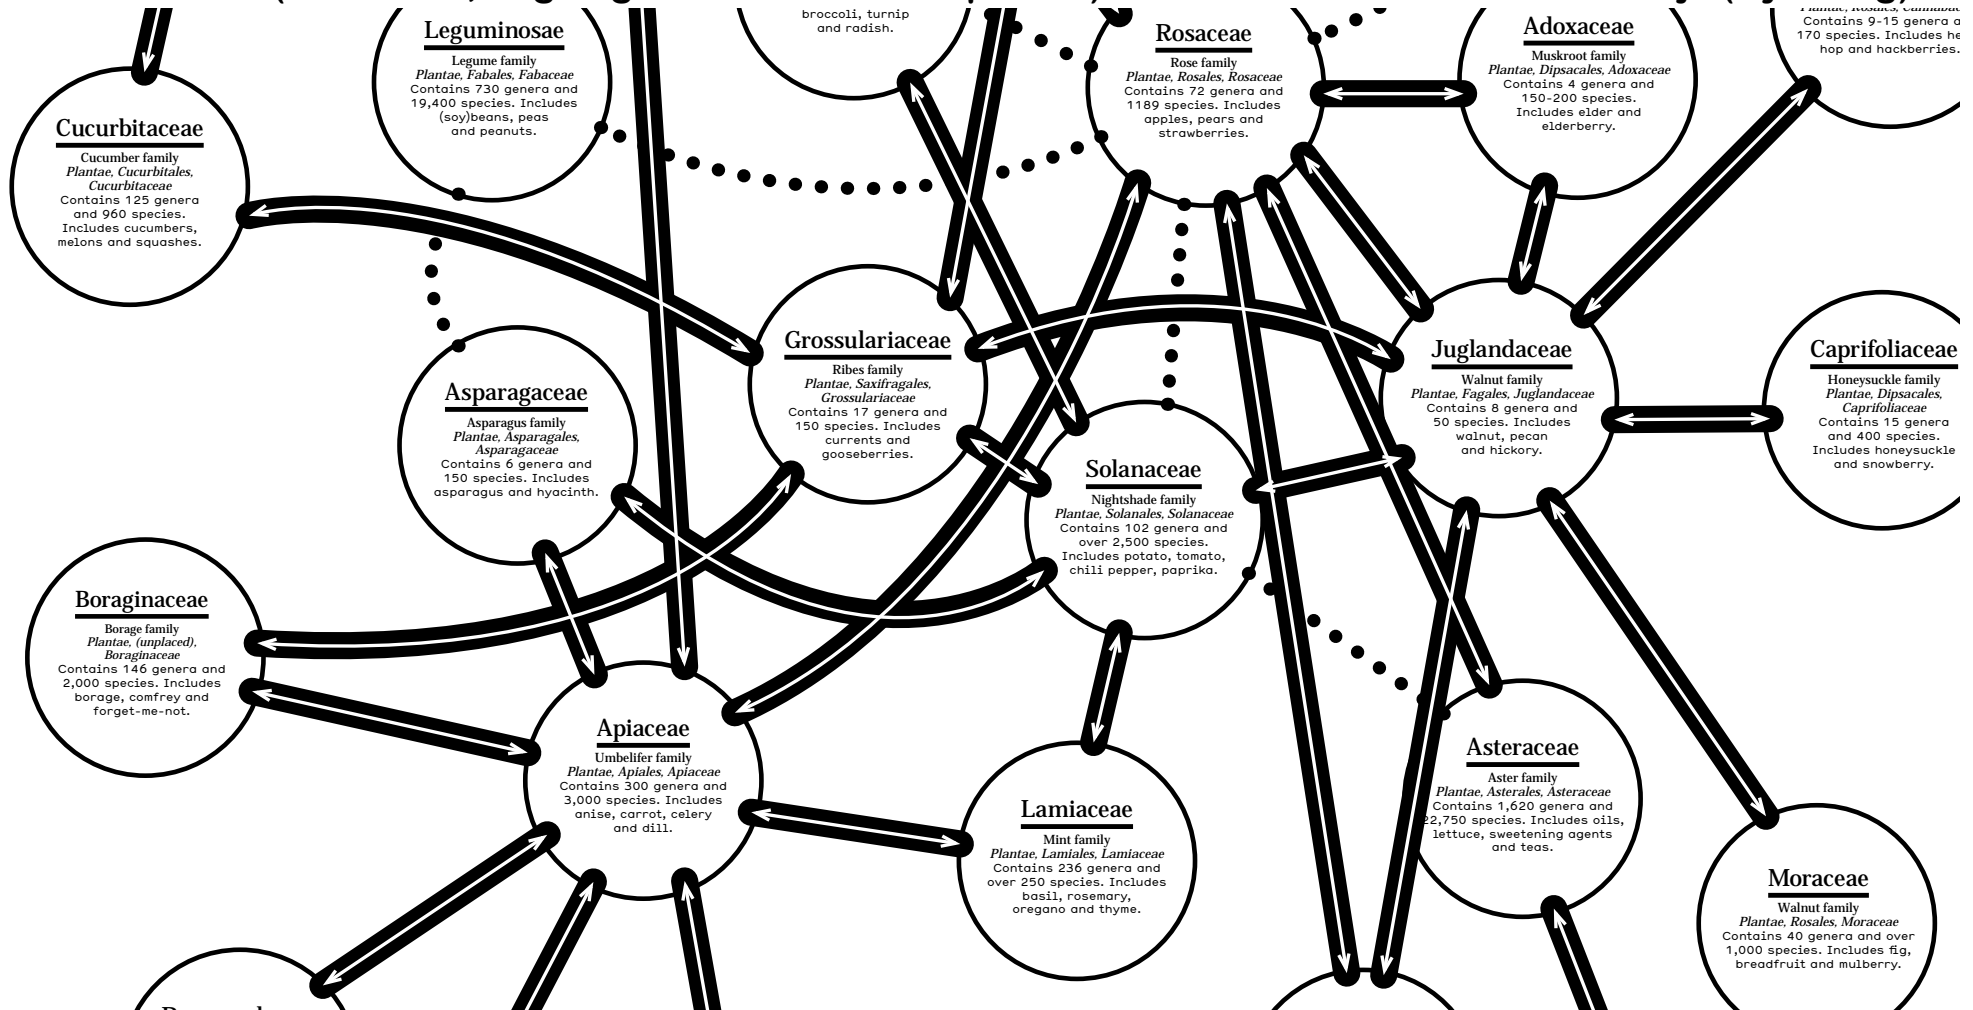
broccoli, turnip and radish.

Leguminosae
Legume family
*Plantae, Fabales, Fabaceae*
Contains 730 genera and 19,400 species. Includes (soy)beans, peas and peanuts.

Rosaceae
Rose family
*Plantae, Rosales, Rosaceae*
Contains 72 genera and 1189 species. Includes apples, pears and strawberries.

Adoxaceae
Muskroot family
*Plantae, Dipsacales, Adoxaceae*
Contains 4 genera and 150-200 species. Includes elder and elderberry.

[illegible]
Contains 9-15 genera a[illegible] 170 species. Includes he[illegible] hop and hackberries.

Cucurbitaceae
Cucumber family
*Plantae, Cucurbitales, Cucurbitaceae*
Contains 125 genera and 960 species. Includes cucumbers, melons and squashes.

Grossulariaceae
Ribes family
*Plantae, Saxifragales, Grossulariaceae*
Contains 17 genera and 150 species. Includes currents and gooseberries.

Juglandaceae
Walnut family
*Plantae, Fagales, Juglandaceae*
Contains 8 genera and 50 species. Includes walnut, pecan and hickory.

Caprifoliaceae
Honeysuckle family
*Plantae, Dipsacales, Caprifoliaceae*
Contains 15 genera and 400 species. Includes honeysuckle and snowberry.

Asparagaceae
Asparagus family
*Plantae, Asparagales, Asparagaceae*
Contains 6 genera and 150 species. Includes asparagus and hyacinth.

Solanaceae
Nightshade family
*Plantae, Solanales, Solanaceae*
Contains 102 genera and over 2,500 species. Includes potato, tomato, chili pepper, paprika.

Boraginaceae
Borage family
*Plantae, (unplaced), Boraginaceae*
Contains 146 genera and 2,000 species. Includes borage, comfrey and forget-me-not.

Apiaceae
Umbelifer family
*Plantae, Apiales, Apiaceae*
Contains 300 genera and 3,000 species. Includes anise, carrot, celery and dill.

Lamiaceae
Mint family
*Plantae, Lamiales, Lamiaceae*
Contains 236 genera and over 250 species. Includes basil, rosemary, oregano and thyme.

Asteraceae
Aster family
*Plantae, Asterales, Asteraceae*
Contains 1,620 genera and 22,750 species. Includes oils, lettuce, sweetening agents and teas.

Moraceae
Walnut family
*Plantae, Rosales, Moraceae*
Contains 40 genera and over 1,000 species. Includes fig, breadfruit and mulberry.